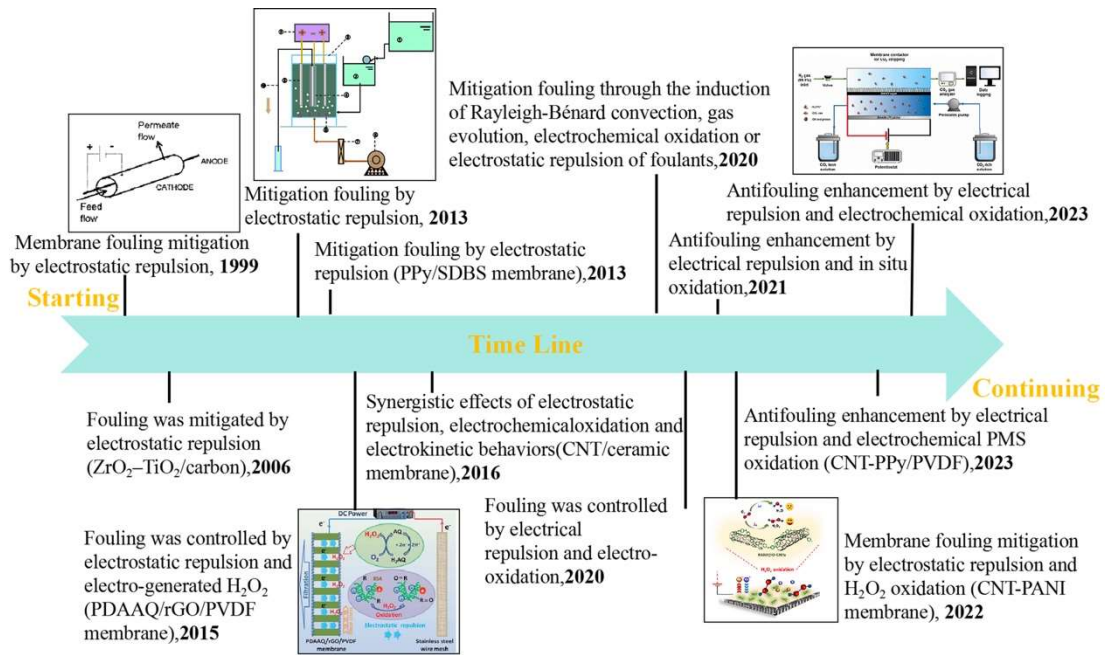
Permeate flow

ANODE

CATHODE

Feed flow

Membrane fouling mitigation by electrostatic repulsion, **1999**

Mitigation fouling by electrostatic repulsion, **2013**

Mitigation fouling by electrostatic repulsion (PPy/SDBS membrane),**2013**

Mitigation fouling through the induction of Rayleigh-Bénard convection, gas evolution, electrochemical oxidation or electrostatic repulsion of foulants,**2020**

Antifouling enhancement by electrical repulsion and in situ oxidation,**2021**

Antifouling enhancement by electrical repulsion and electrochemical oxidation,**2023**

Starting

Time Line

Continuing

Fouling was mitigated by electrostatic repulsion ($ZrO_2$–$TiO_2$/carbon),**2006**

Synergistic effects of electrostatic repulsion, electrochemicaloxidation and electrokinetic behaviors(CNT/ceramic membrane),**2016**

Antifouling enhancement by electrical repulsion and electrochemical PMS oxidation (CNT-PPy/PVDF),**2023**

Fouling was controlled by electrostatic repulsion and electro-generated $H_2O_2$ (PDAAQ/rGO/PVDF membrane),**2015**

DC Power

Filtration

Electrostatic repulsion

PDAAQ/rGO/PVDF membrane

Stainless steel wire mesh

Fouling was controlled by electrical repulsion and electro-oxidation,**2020**

Membrane fouling mitigation by electrostatic repulsion and $H_2O_2$ oxidation (CNT-PANI membrane), **2022**